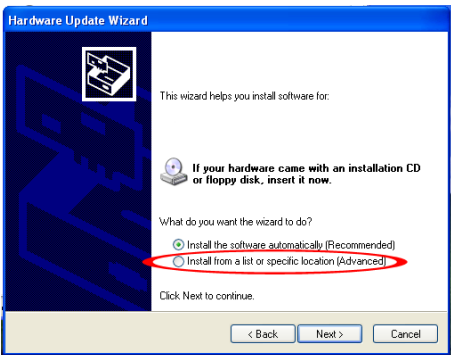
Hardware Update Wizard

This wizard helps you install software for:

If your hardware came with an installation CD or floppy disk, insert it now.

What do you want the wizard to do?

Install the software automatically (Recommended)

Install from a list or specific location (Advanced)

Click Next to continue.

< Back Next > Cancel